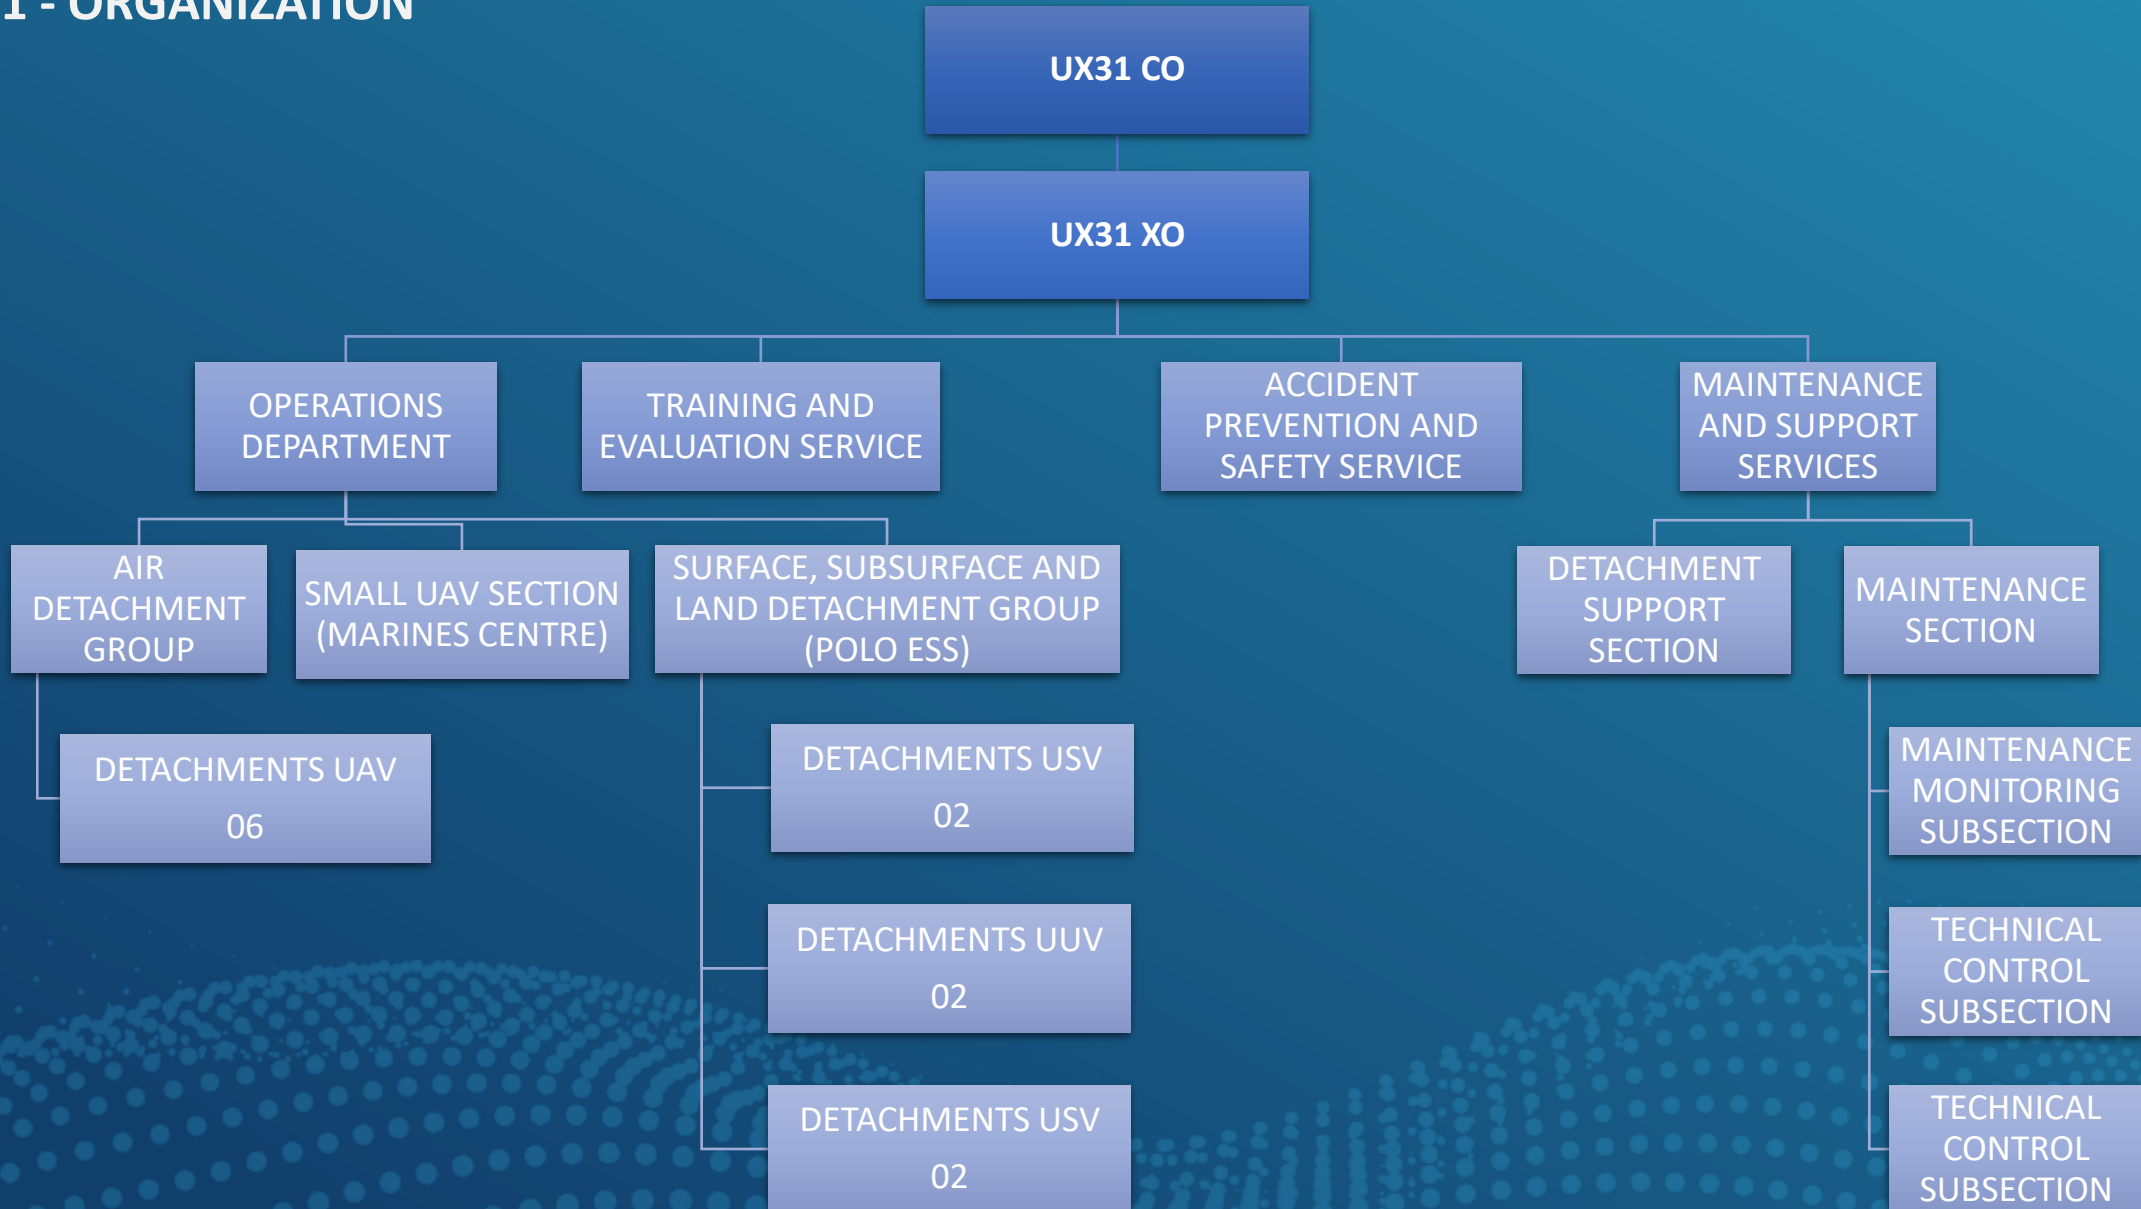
1 - ORGANIZATION

UX31 CO

UX31 XO

OPERATIONS DEPARTMENT

TRAINING AND EVALUATION SERVICE

ACCIDENT PREVENTION AND SAFETY SERVICE

MAINTENANCE AND SUPPORT SERVICES

AIR DETACHMENT GROUP

SMALL UAV SECTION (MARINES CENTRE)

SURFACE, SUBSURFACE AND LAND DETACHMENT GROUP (POLO ESS)

DETACHMENT SUPPORT SECTION

MAINTENANCE SECTION

DETACHMENTS UAV 06

DETACHMENTS USV 02

DETACHMENTS UUV 02

DETACHMENTS USV 02

MAINTENANCE MONITORING SUBSECTION

TECHNICAL CONTROL SUBSECTION

TECHNICAL CONTROL SUBSECTION